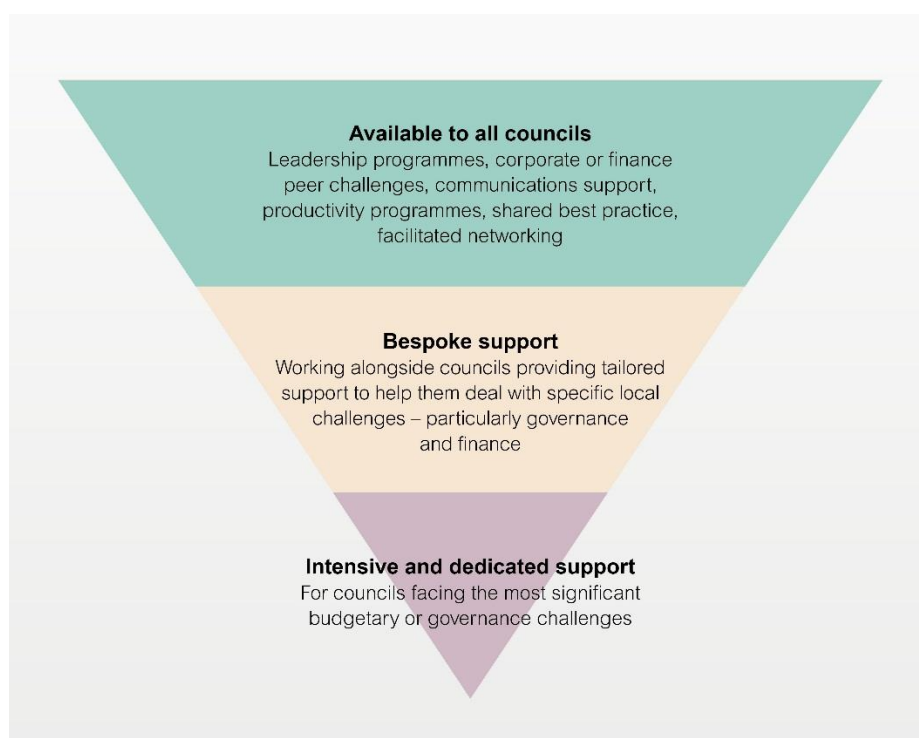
**Available to all councils**
Leadership programmes, corporate or finance peer challenges, communications support, productivity programmes, shared best practice, facilitated networking

**Bespoke support**
Working alongside councils providing tailored support to help them deal with specific local challenges – particularly governance and finance

**Intensive and dedicated support**
For councils facing the most significant budgetary or governance challenges